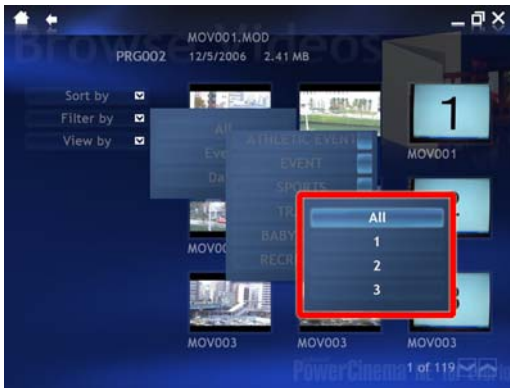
Browse Videos

MOV001.MOD
PRG002 12/5/2006 2.41 MB

Sort by
Filter by
View by

All
Even
Da

ATHLETIC EVENT
EVENT
SPORTS
TR
BABY
RECR

All
1
2
3

1
MOV001

MOV00
MOV003
MOV003
MOV003

1 of 119

PowerCinema